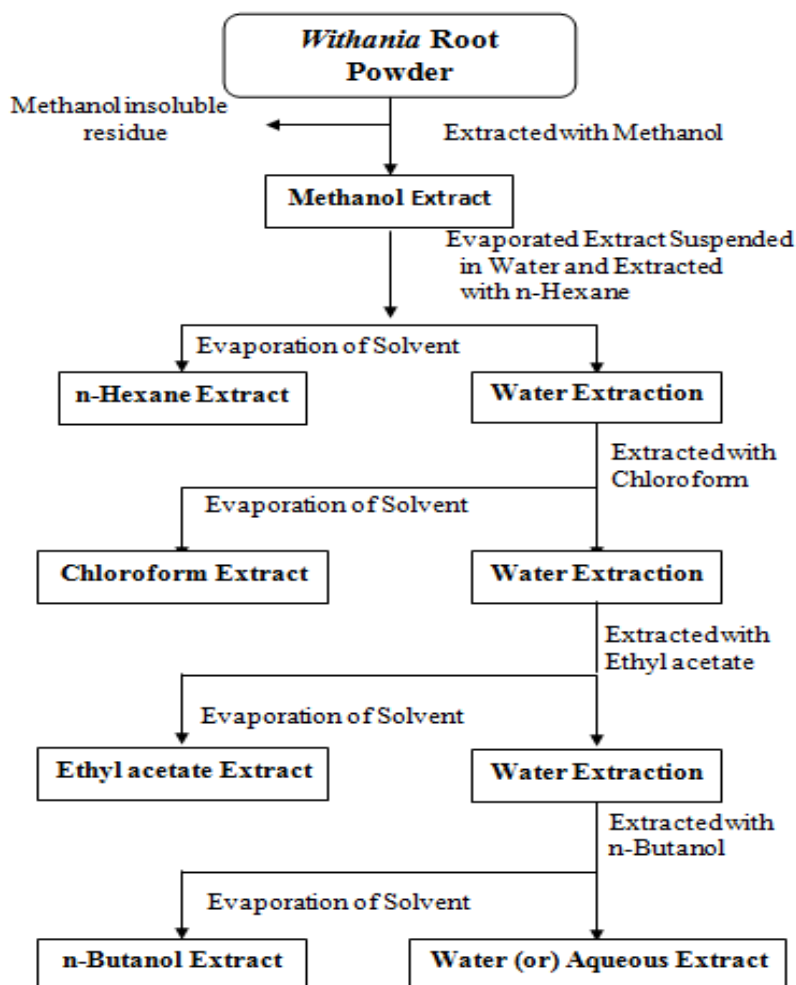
Withania Root Powder

Methanol insoluble residue

Extracted with Methanol

Methanol Extract

Evaporated Extract Suspended in Water and Extracted with n-Hexane

Evaporation of Solvent

n-Hexane Extract

Water Extraction

Extracted with Chloroform

Evaporation of Solvent

Chloroform Extract

Water Extraction

Extracted with Ethyl acetate

Evaporation of Solvent

Ethyl acetate Extract

Water Extraction

Extracted with n-Butanol

Evaporation of Solvent

n-Butanol Extract

Water (or) Aqueous Extract